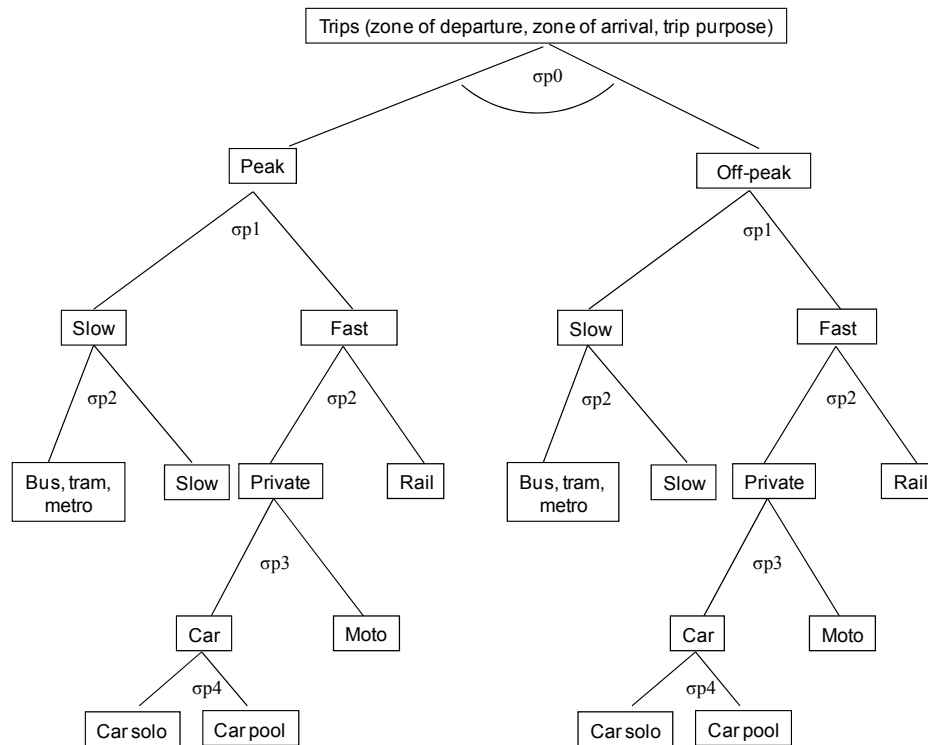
Trips (zone of departure, zone of arrival, trip purpose)

σp0

Peak

σp1

Slow

σp2

Bus, tram, metro

Slow

Fast

σp2

Private

σp3

Car

σp4

Car solo

Car pool

Moto

Rail

Off-peak

σp1

Slow

σp2

Bus, tram, metro

Slow

Fast

σp2

Private

σp3

Car

σp4

Car solo

Car pool

Moto

Rail